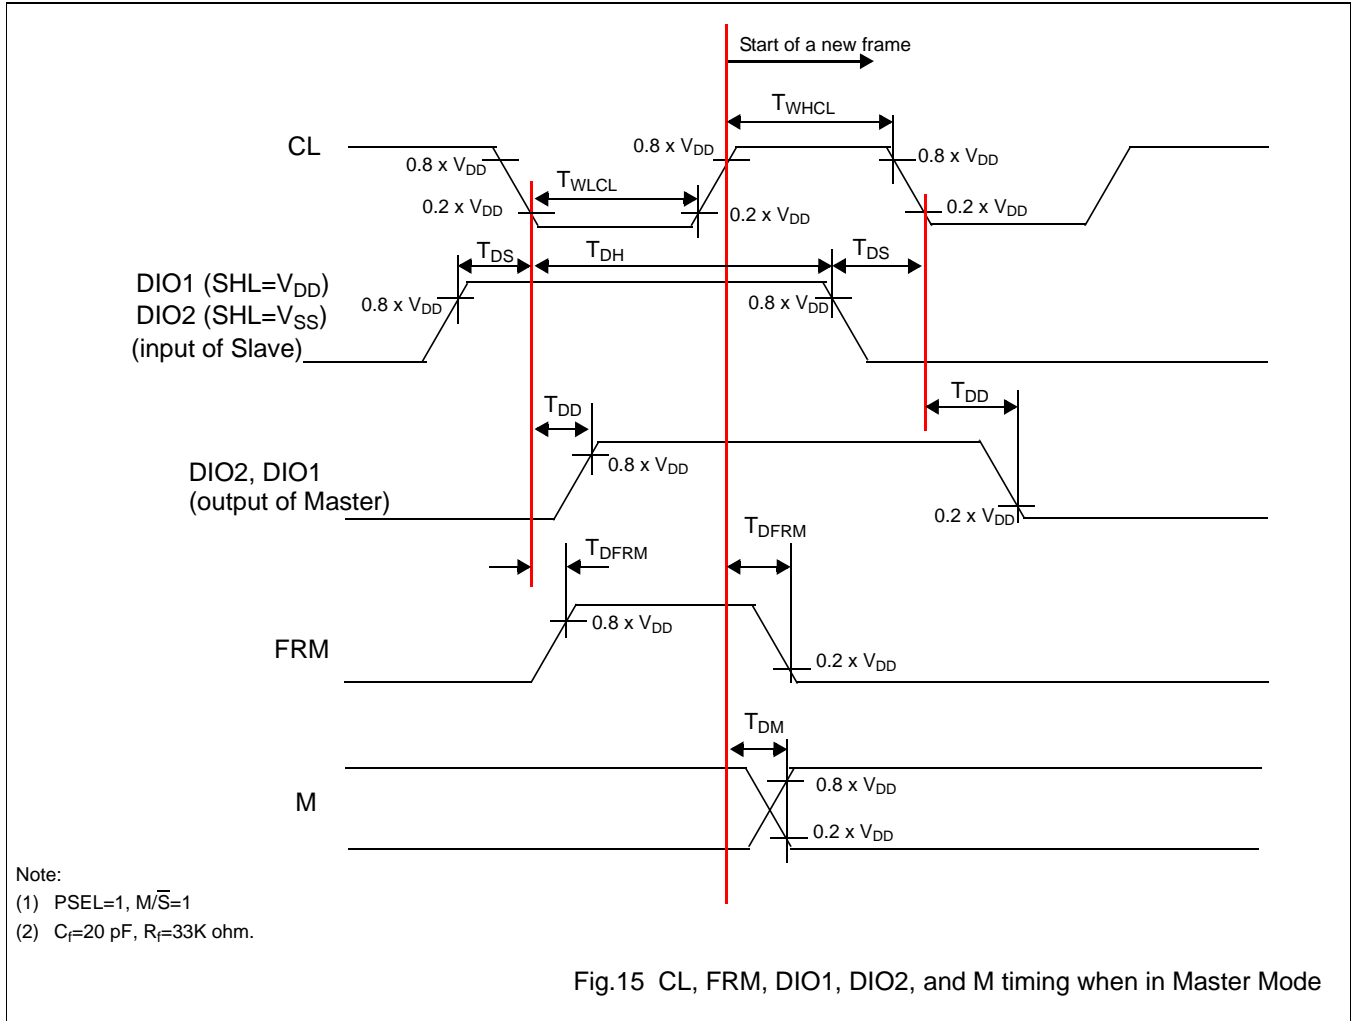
Start of a new frame

$T_{WHCL}$

CL

0.8 x $V_{DD}$

$T_{WLCL}$

0.8 x $V_{DD}$

0.8 x $V_{DD}$

0.2 x $V_{DD}$

0.2 x $V_{DD}$

0.2 x $V_{DD}$

$T_{DS}$

$T_{DH}$

$T_{DS}$

DIO1 (SHL=$V_{DD}$)
DIO2 (SHL=$V_{SS}$)
(input of Slave)

0.8 x $V_{DD}$

0.8 x $V_{DD}$

$T_{DD}$

$T_{DD}$

0.8 x $V_{DD}$

DIO2, DIO1
(output of Master)

0.2 x $V_{DD}$

$T_{DFRM}$

$T_{DFRM}$

0.8 x $V_{DD}$

FRM

0.2 x $V_{DD}$

$T_{DM}$

0.8 x $V_{DD}$

M

0.2 x $V_{DD}$

Note:
(1) PSEL=1, M/$\overline{S}$=1
(2) $C_f$=20 pF, $R_f$=33K ohm.

Fig.15 CL, FRM, DIO1, DIO2, and M timing when in Master Mode